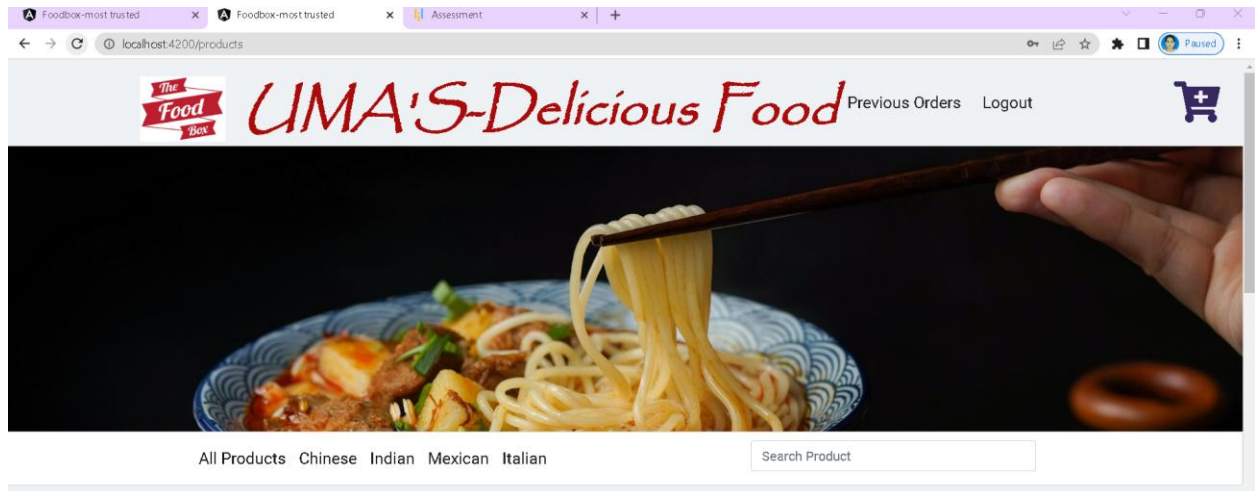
Foodbox-most trusted
Foodbox-most trusted
Assessment
localhost:4200/products
Paused

The Food Box
UMA'S-Delicious Food
Previous Orders Logout

All Products Chinese Indian Mexican Italian
Search Product